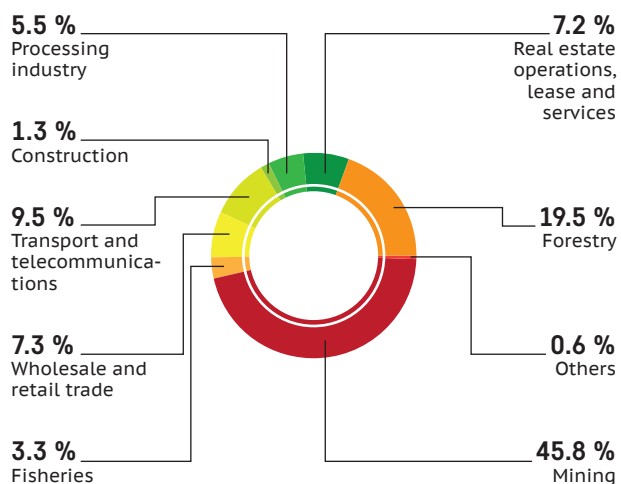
5.5 %
Processing industry

7.2 %
Real estate operations, lease and services

1.3 %
Construction

9.5 %
Transport and telecommunications

19.5 %
Forestry

0.6 %
Others

7.3 %
Wholesale and retail trade

3.3 %
Fisheries

45.8 %
Mining